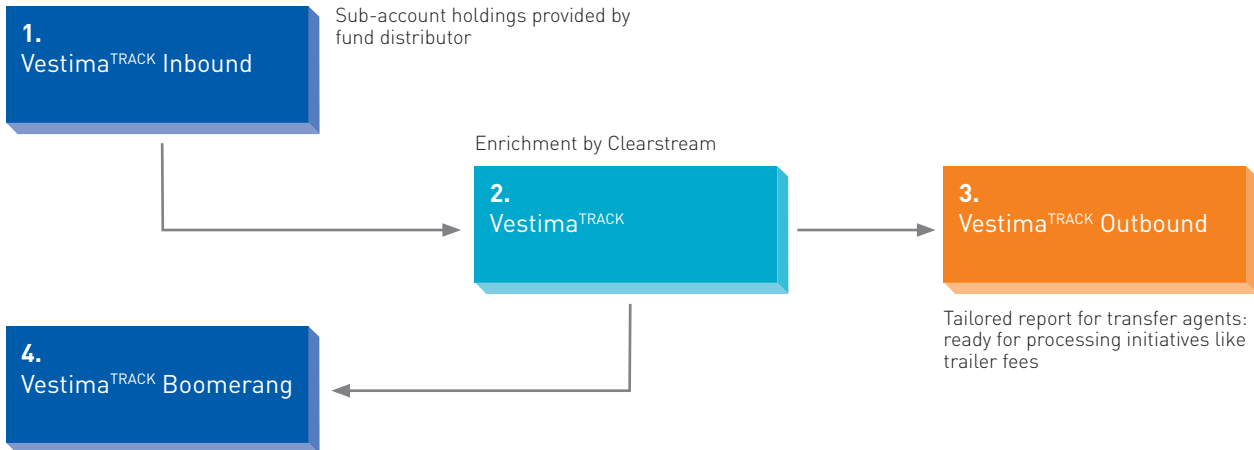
1.
Vestima$^{TRACK}$ Inbound

Sub-account holdings provided by fund distributor

Enrichment by Clearstream

2.
Vestima$^{TRACK}$

3.
Vestima$^{TRACK}$ Outbound

Tailored report for transfer agents: ready for processing initiatives like trailer fees

4.
Vestima$^{TRACK}$ Boomerang